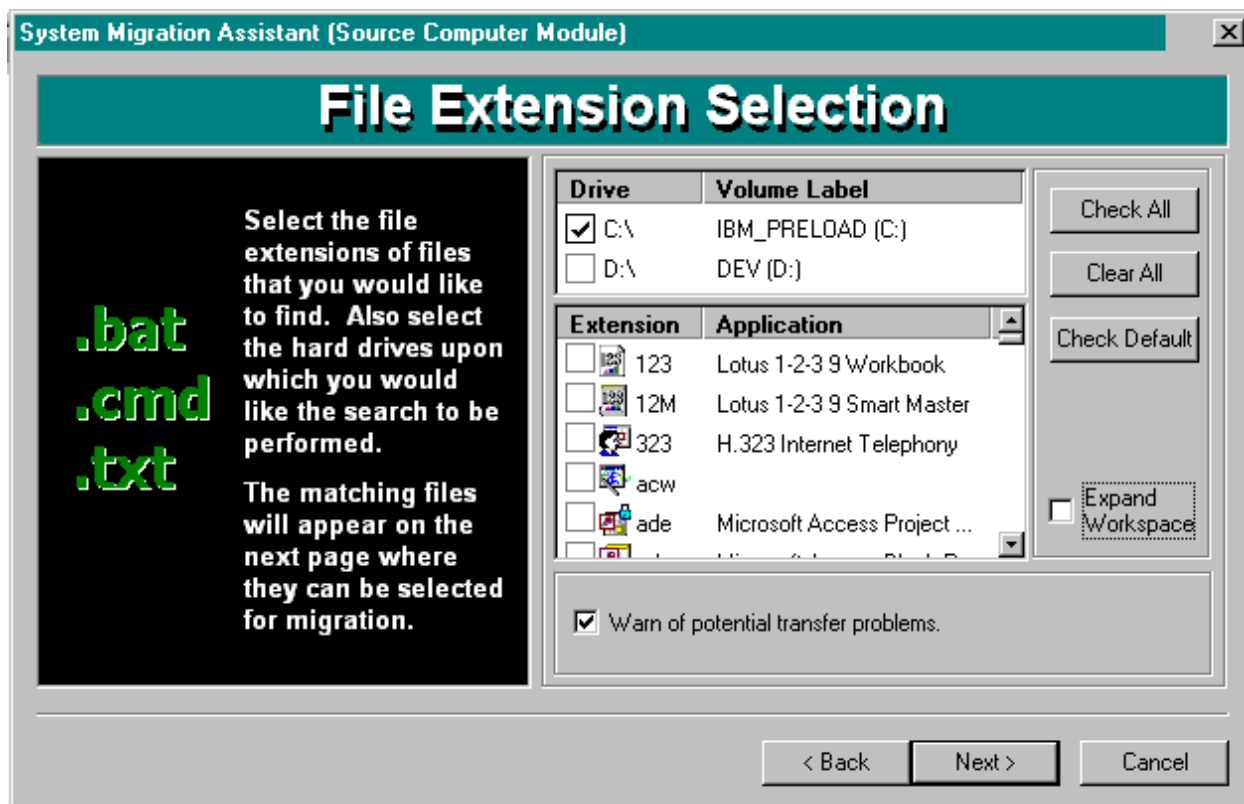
System Migration Assistant (Source Computer Module)

File Extension Selection

.bat
.cmd
.txt

Select the file extensions of files that you would like to find. Also select the hard drives upon which you would like the search to be performed.

The matching files will appear on the next page where they can be selected for migration.

| Drive | Volume Label |
|---|---|
| C:\ | IBM_PRELOAD (C:) |
| D:\ | DEV (D:) |

| Extension | Application |
|---|---|
| 123 | Lotus 1-2-3 9 Workbook |
| 12M | Lotus 1-2-3 9 Smart Master |
| 323 | H.323 Internet Telephony |
| acw | |
| ade | Microsoft Access Project ... |
| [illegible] | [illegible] |

Check All

Clear All

Check Default

Expand Workspace

Warn of potential transfer problems.

< Back

Next >

Cancel